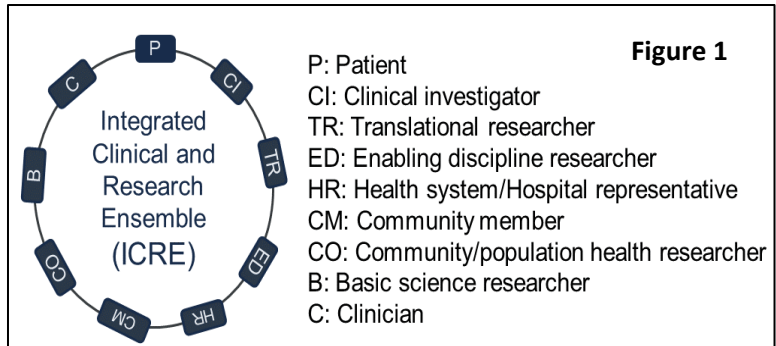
P
CI
TR
ED
HR
CM
CO
B
C

Integrated Clinical and Research Ensemble (ICRE)

Figure 1

P: Patient
CI: Clinical investigator
TR: Translational researcher
ED: Enabling discipline researcher
HR: Health system/Hospital representative
CM: Community member
CO: Community/population health researcher
B: Basic science researcher
C: Clinician